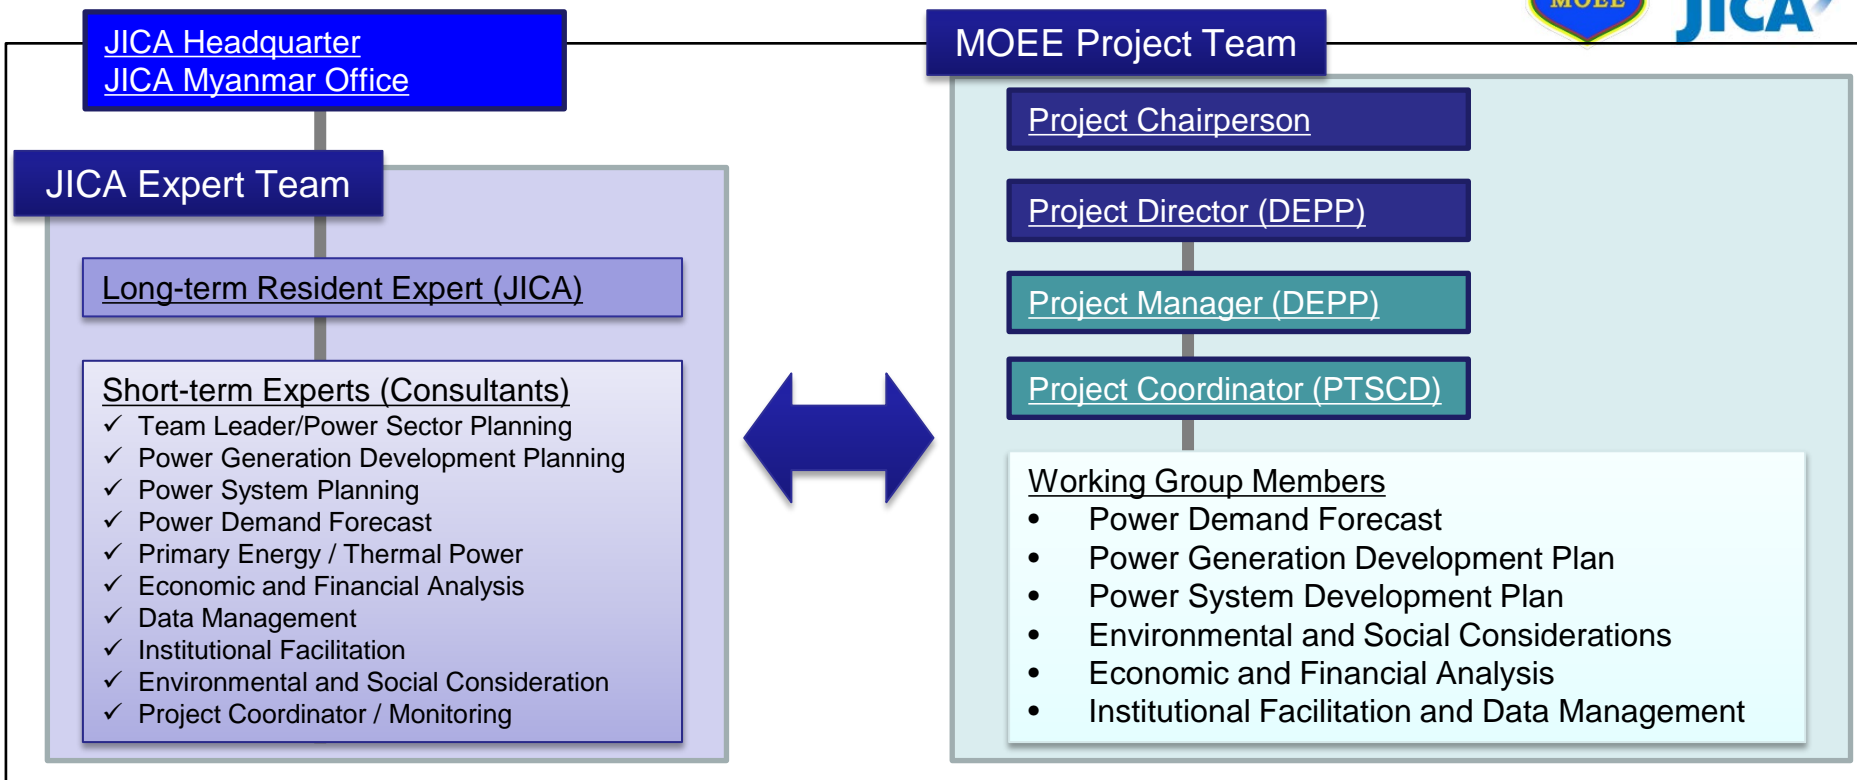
JICA Headquarter
JICA Myanmar Office

JICA Expert Team

Long-term Resident Expert (JICA)

Short-term Experts (Consultants)
✓ Team Leader/Power Sector Planning
✓ Power Generation Development Planning
✓ Power System Planning
✓ Power Demand Forecast
✓ Primary Energy / Thermal Power
✓ Economic and Financial Analysis
✓ Data Management
✓ Institutional Facilitation
✓ Environmental and Social Consideration
✓ Project Coordinator / Monitoring

MOEE Project Team

Project Chairperson

Project Director (DEPP)

Project Manager (DEPP)

Project Coordinator (PTSCD)

Working Group Members
• Power Demand Forecast
• Power Generation Development Plan
• Power System Development Plan
• Environmental and Social Considerations
• Economic and Financial Analysis
• Institutional Facilitation and Data Management

MOEE

JICA